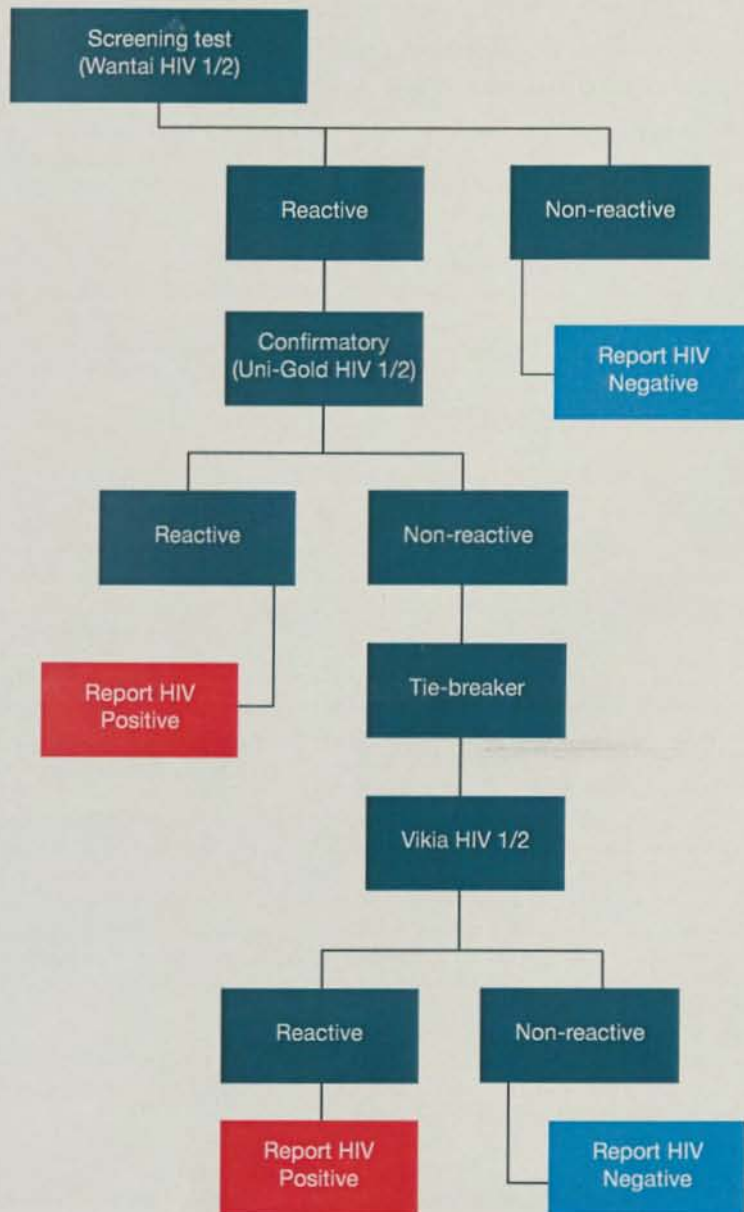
Screening test
(Wantai HIV 1/2)

Reactive

Non-reactive

Confirmatory
(Uni-Gold HIV 1/2)

Report HIV
Negative

Reactive

Non-reactive

Report HIV
Positive

Tie-breaker

Vikia HIV 1/2

Reactive

Non-reactive

Report HIV
Positive

Report HIV
Negative